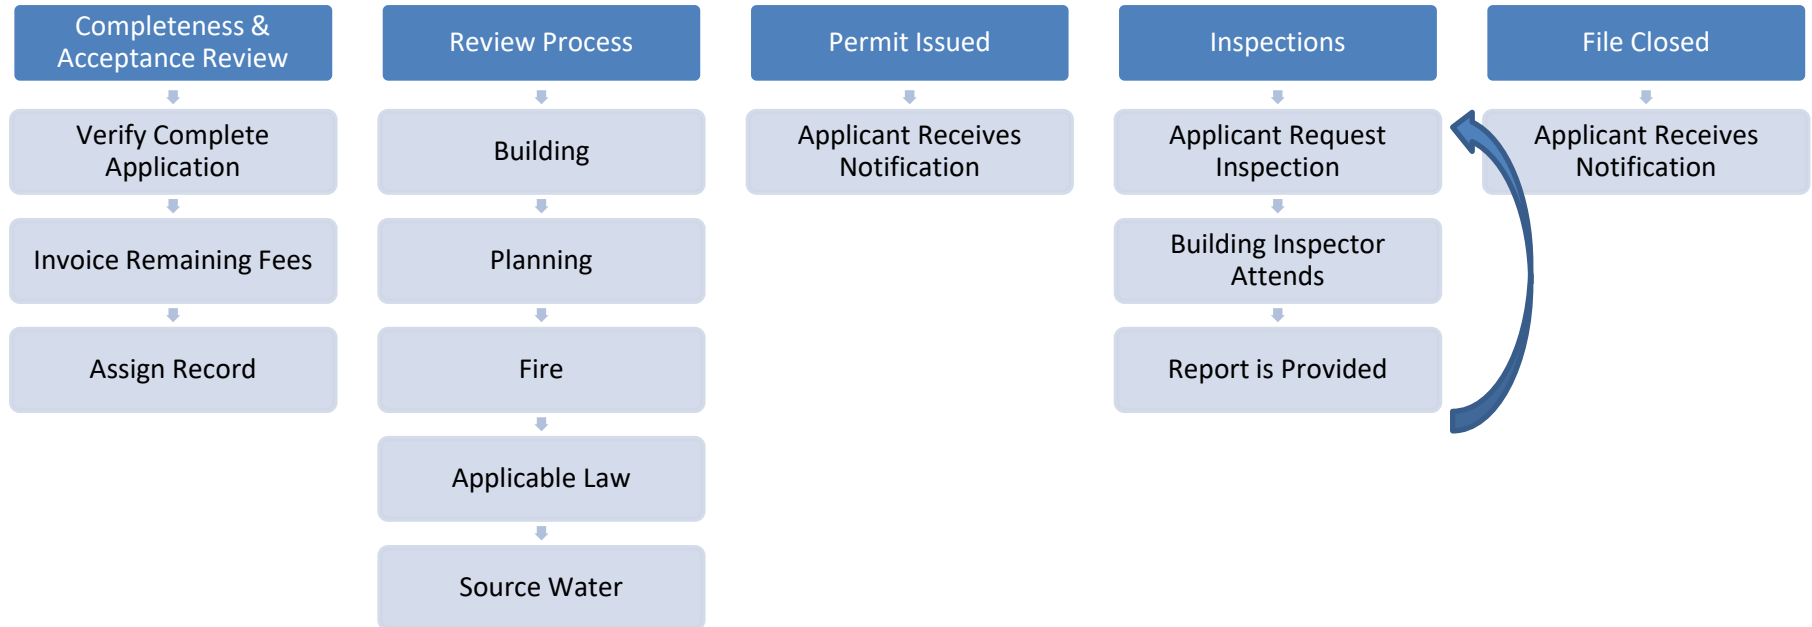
Completeness & Acceptance Review

Verify Complete Application

Invoice Remaining Fees

Assign Record

Review Process

Building

Planning

Fire

Applicable Law

Source Water

Permit Issued

Applicant Receives Notification

Inspections

Applicant Request Inspection

Building Inspector Attends

Report is Provided

File Closed

Applicant Receives Notification